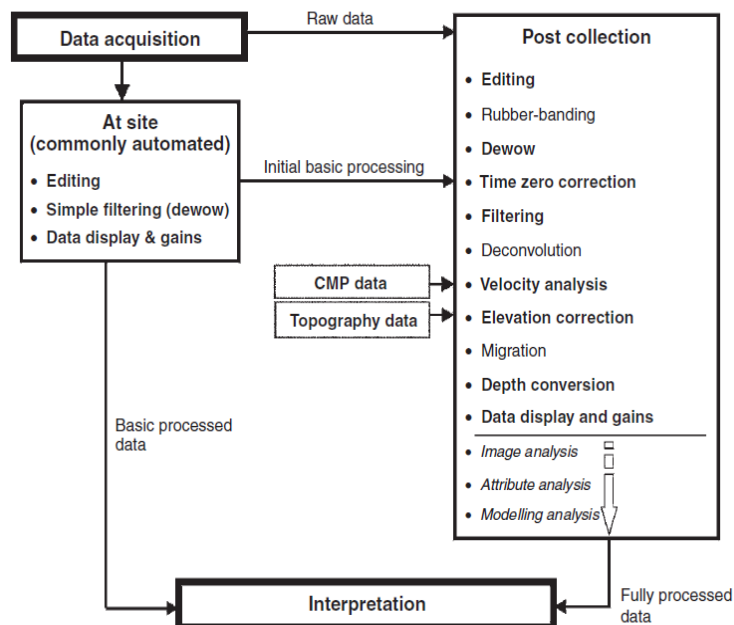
Data acquisition

Raw data

Post collection

- Editing
- Rubber-banding
- Dewow
- Time zero correction
- Filtering
- Deconvolution
- Velocity analysis
- Elevation correction
- Migration
- Depth conversion
- Data display and gains
- Image analysis
- Attribute analysis
- Modelling analysis

At site (commonly automated)

- Editing
- Simple filtering (dewow)
- Data display & gains

Initial basic processing

CMP data

Topography data

Basic processed data

Fully processed data

Interpretation